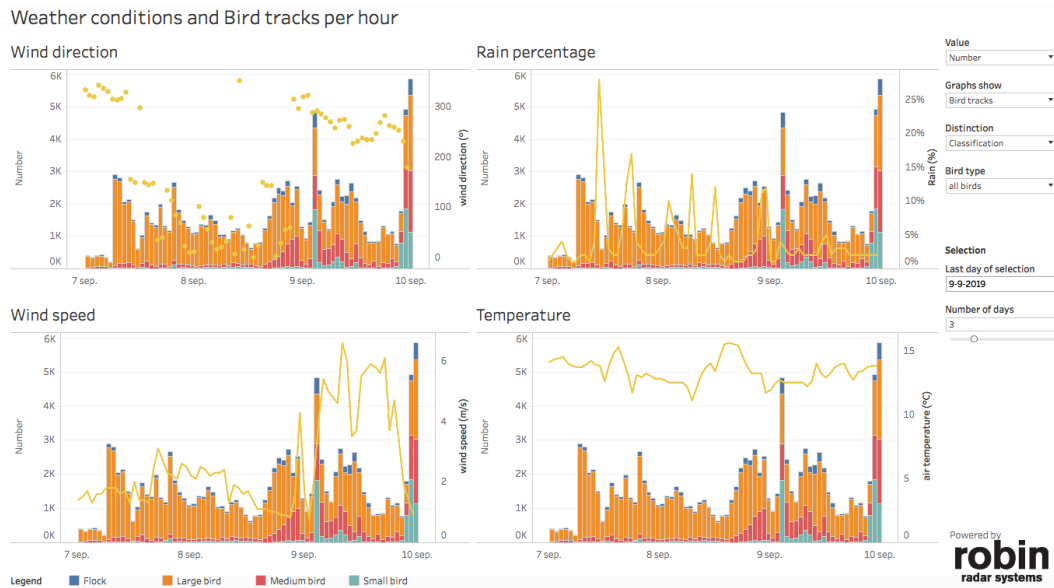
Weather conditions and Bird tracks per hour

Wind direction

6K 5K 4K 3K 2K 1K 0K

Number

300 200 100 0

wind direction (°)

7 sep. 8 sep. 9 sep. 10 sep.

Rain percentage

6K 5K 4K 3K 2K 1K 0K

Number

25% 20% 15% 10% 5% 0%

Rain (%)

7 sep. 8 sep. 9 sep. 10 sep.

Value
Number

Graphs show
Bird tracks

Distinction
Classification

Bird type
all birds

Selection
Last day of selection
9-9-2019

Number of days
3

Wind speed

6K 5K 4K 3K 2K 1K 0K

Number

6 4 2 0

wind speed (m/s)

7 sep. 8 sep. 9 sep. 10 sep.

Temperature

6K 5K 4K 3K 2K 1K 0K

Number

15 10 5 0

air temperature (°C)

7 sep. 8 sep. 9 sep. 10 sep.

Powered by
robin
radar systems

Legend Flock Large bird Medium bird Small bird